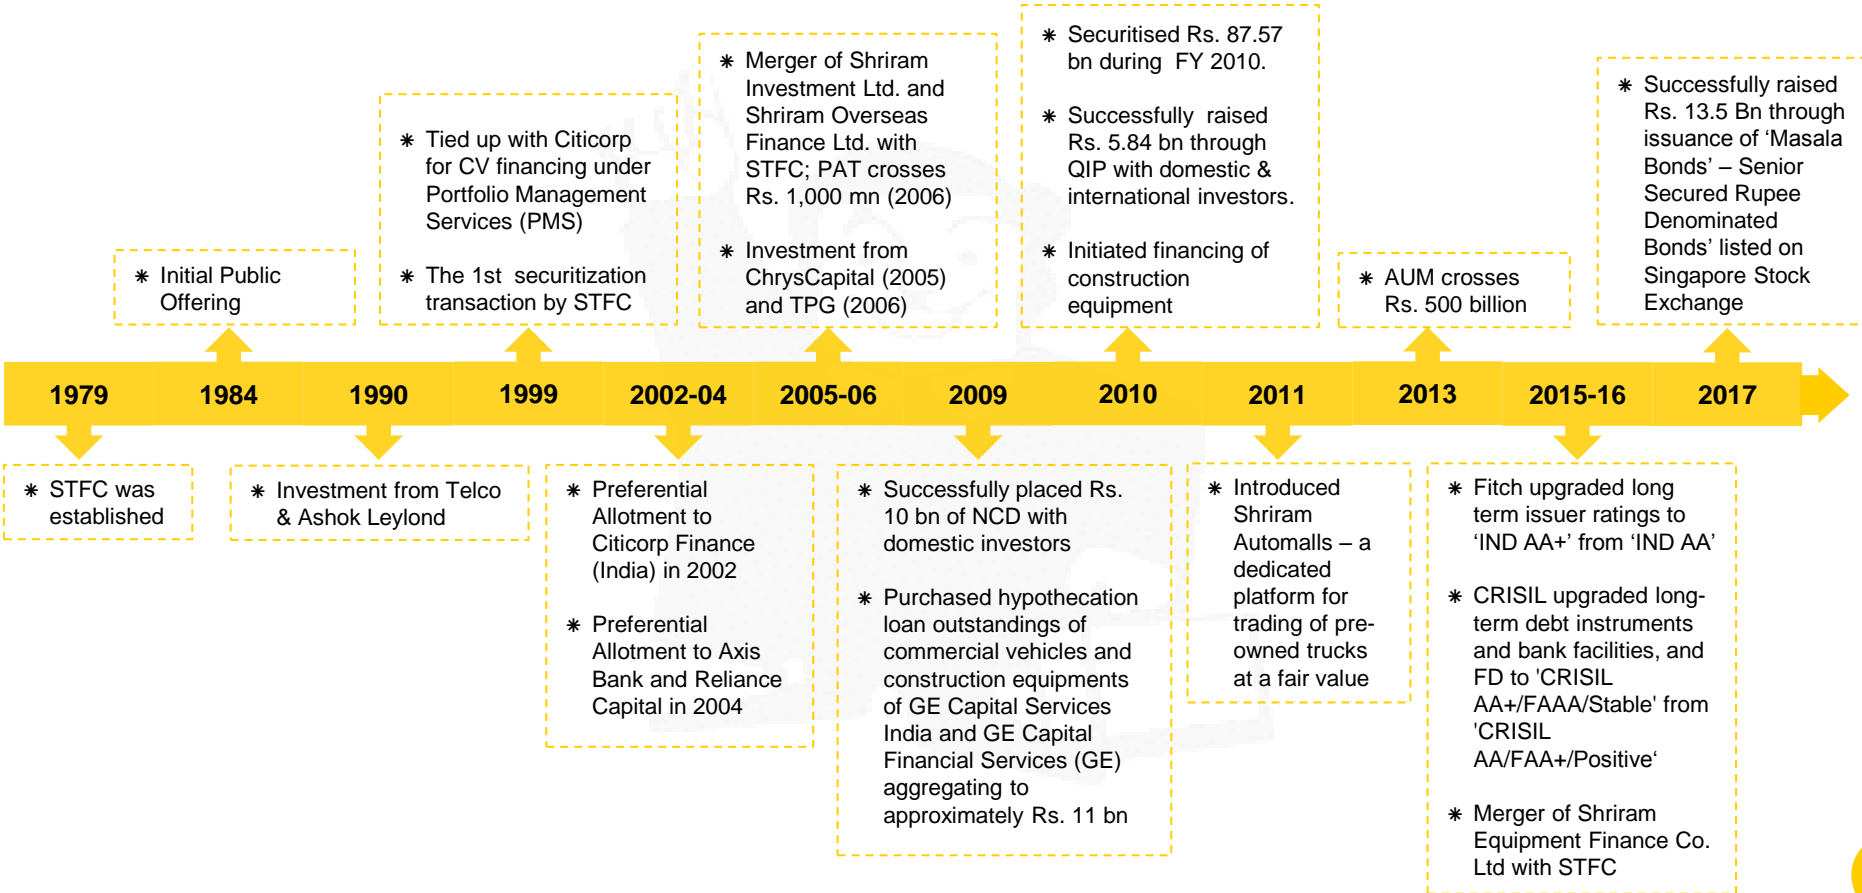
1979

STFC was established

1984

Initial Public Offering

1990

Investment from Telco & Ashok Leylond

1999

Tied up with Citicorp for CV financing under Portfolio Management Services (PMS)

The 1st securitization transaction by STFC

2002-04

Preferential Allotment to Citicorp Finance (India) in 2002

Preferential Allotment to Axis Bank and Reliance Capital in 2004

2005-06

Merger of Shriram Investment Ltd. and Shriram Overseas Finance Ltd. with STFC; PAT crosses Rs. 1,000 mn (2006)

Investment from ChrysCapital (2005) and TPG (2006)

2009

Successfully placed Rs. 10 bn of NCD with domestic investors

Purchased hypothecation loan outstandings of commercial vehicles and construction equipments of GE Capital Services India and GE Capital Financial Services (GE) aggregating to approximately Rs. 11 bn

2010

Securitised Rs. 87.57 bn during FY 2010.

Successfully raised Rs. 5.84 bn through QIP with domestic & international investors.

Initiated financing of construction equipment

2011

Introduced Shriram Automalls – a dedicated platform for trading of pre-owned trucks at a fair value

2013

AUM crosses Rs. 500 billion

2015-16

Fitch upgraded long term issuer ratings to ‘IND AA+’ from ‘IND AA’

CRISIL upgraded long-term debt instruments and bank facilities, and FD to 'CRISIL AA+/FAAA/Stable' from 'CRISIL AA/FAA+/Positive‘

Merger of Shriram Equipment Finance Co. Ltd with STFC

2017

Successfully raised Rs. 13.5 Bn through issuance of ‘Masala Bonds’ – Senior Secured Rupee Denominated Bonds’ listed on Singapore Stock Exchange